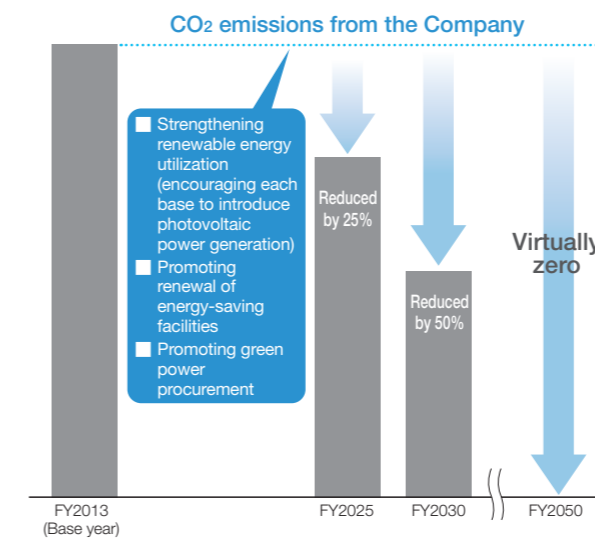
$CO_2$ emissions from the Company

■ Strengthening renewable energy utilization (encouraging each base to introduce photovoltaic power generation)
■ Promoting renewal of energy-saving facilities
■ Promoting green power procurement

Reduced by 25%

Reduced by 50%

Virtually zero

FY2013 (Base year)

FY2025

FY2030

FY2050